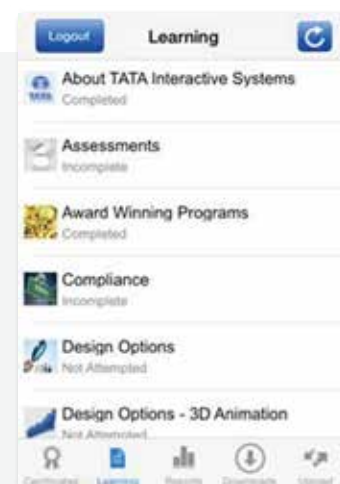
Logout

Learning

About TATA Interactive Systems
Completed

Assessments
Incomplete

Award Winning Programs
Completed

Compliance
Incomplete

Design Options
Not Attempted

Design Options - 3D Animation
Not Attempted

Certificates
Learning
Reports
Downloads
Upload